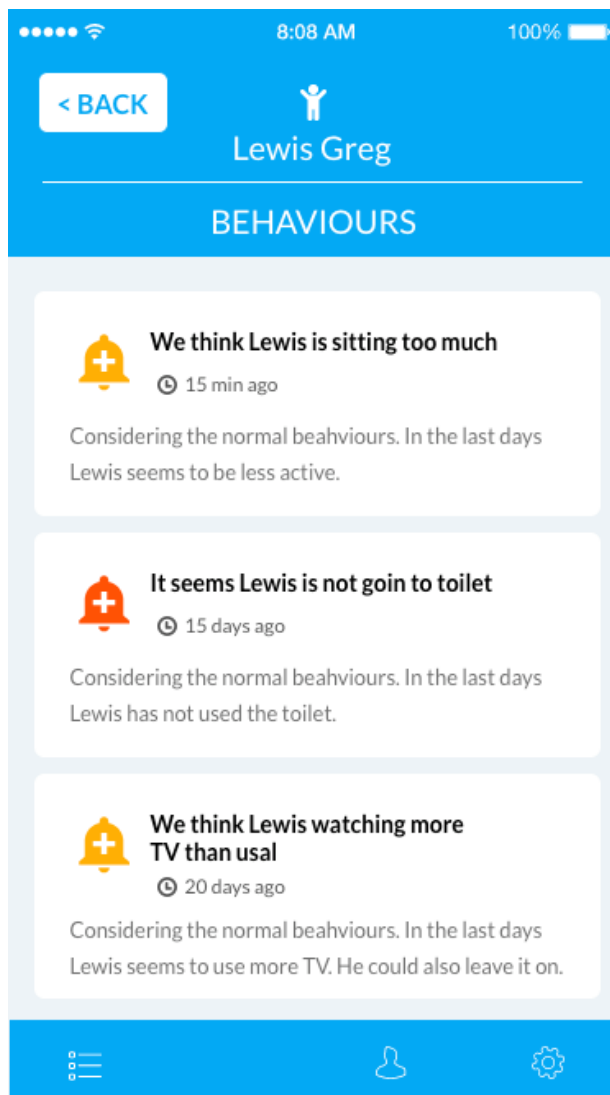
8:08 AM

100%

< BACK

Lewis Greg

BEHAVIOURS

We think Lewis is sitting too much

15 min ago

Considering the normal beahviours. In the last days Lewis seems to be less active.

It seems Lewis is not goin to toilet

15 days ago

Considering the normal beahviours. In the last days Lewis has not used the toilet.

We think Lewis watching more TV than usal

20 days ago

Considering the normal beahviours. In the last days Lewis seems to use more TV. He could also leave it on.